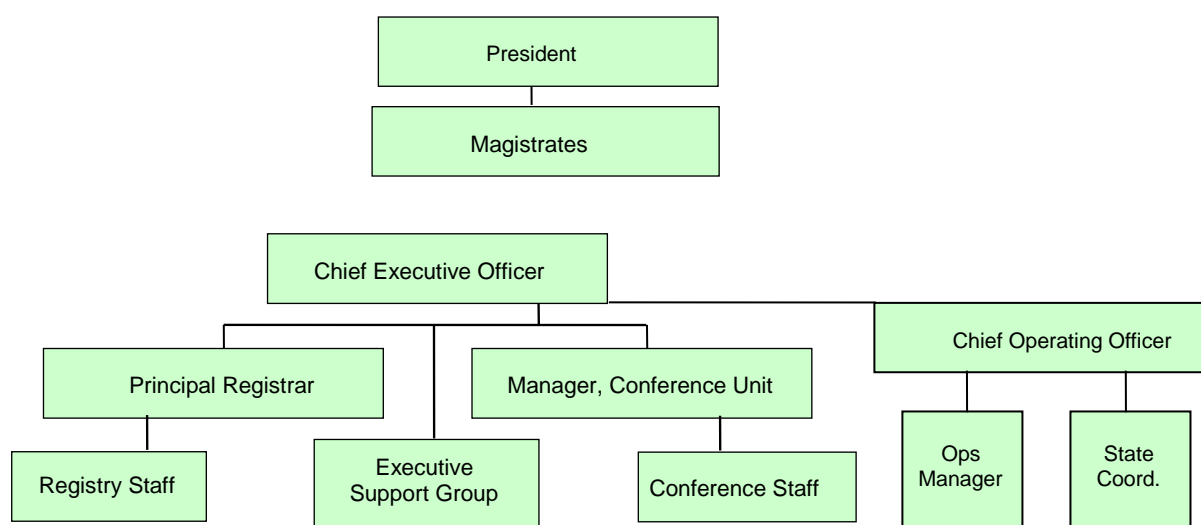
President

Magistrates

Chief Executive Officer

Chief Operating Officer

Principal Registrar

Manager, Conference Unit

Registry Staff

Executive Support Group

Conference Staff

Ops Manager

State Coord.